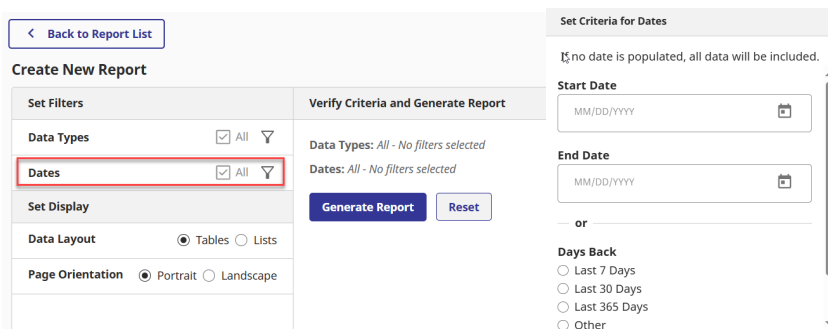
< Back to Report List

Create New Report

Set Filters

Data Types All

Dates All

Set Display

Data Layout Tables Lists

Page Orientation Portrait Landscape

Verify Criteria and Generate Report

Data Types: *All - No filters selected*

Dates: *All - No filters selected*

Generate Report Reset

Set Criteria for Dates

If no date is populated, all data will be included.

Start Date

MM/DD/YYYY

End Date

MM/DD/YYYY

or

Days Back

Last 7 Days

Last 30 Days

Last 365 Days

Other